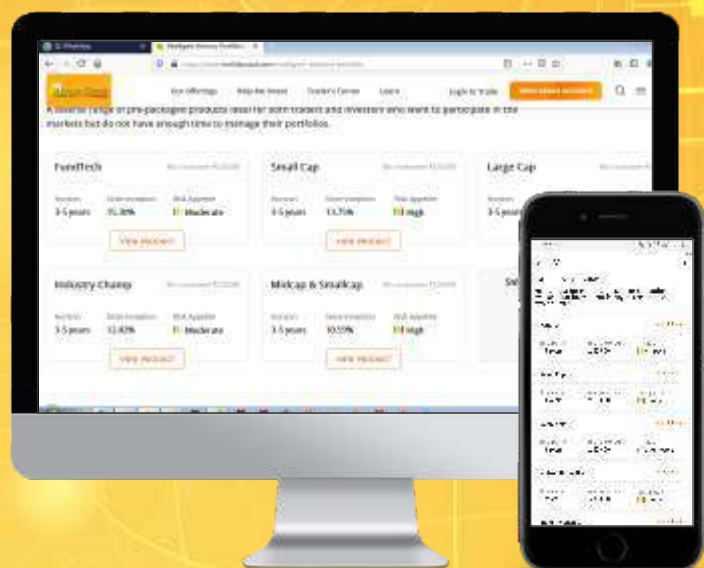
Our Offerings Help Me Invest Trader's Corner Learn Login to Trade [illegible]

A diverse range of pre-packaged products ideal for both traders and investors who want to participate in the markets but do not have enough time to manage their portfolios.

FundTech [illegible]
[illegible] 3-5 years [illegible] 15.30% Risk Appetite Moderate
VIEW PRODUCT

Small Cap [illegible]
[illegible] 3-5 years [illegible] 13.79% Risk Appetite High
VIEW PRODUCT

Large Cap
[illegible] 3-5 years

Industry Champ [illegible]
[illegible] 3-5 years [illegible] 12.83% Risk Appetite Moderate
VIEW PRODUCT

Midcap & Smallcap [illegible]
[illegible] 3-5 years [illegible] 10.55% Risk Appetite High
VIEW PRODUCT